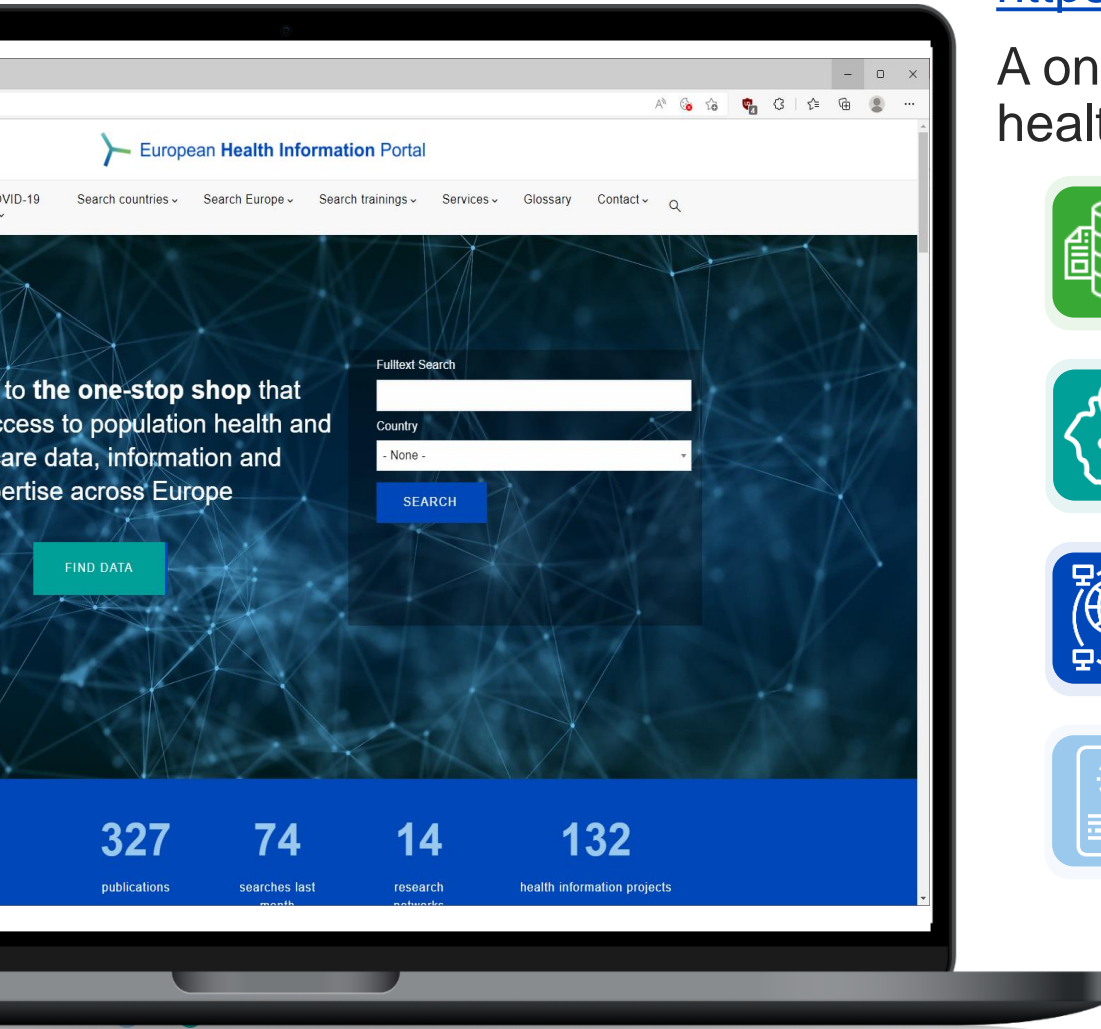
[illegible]

A on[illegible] heal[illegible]

European Health Information Portal

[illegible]VID-19 Search countries Search Europe Search trainings Services Glossary Contact

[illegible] to the one-stop shop that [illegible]ccess to population health and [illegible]are data, information and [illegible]pertise across Europe

FIND DATA

Fulltext Search

Country

- None -

SEARCH

327 publications

74 searches last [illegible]

14 research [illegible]

132 health information projects